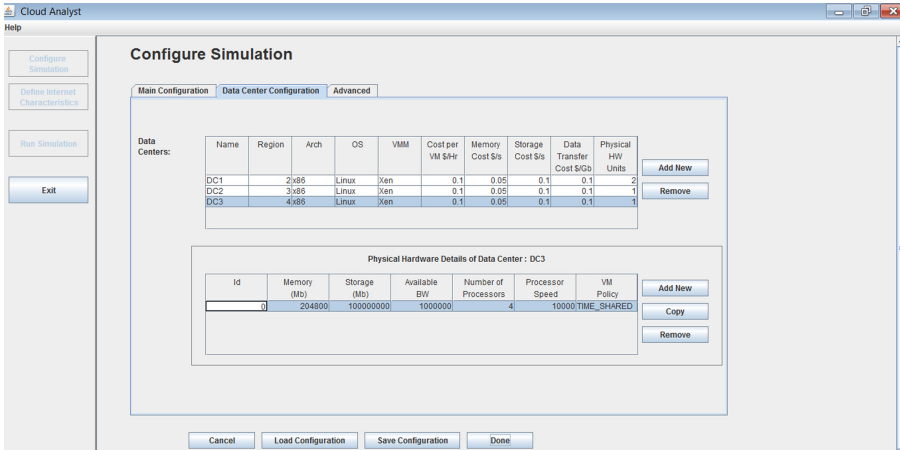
Cloud Analyst

Help

Configure Simulation

Define Internet Characteristics

Run Simulation

Exit

Configure Simulation

Main Configuration | Data Center Configuration | Advanced

Data Centers:

| Name | Region | Arch | OS | VMM | Cost per VM $/Hr | Memory Cost $/s | Storage Cost $/s | Data Transfer Cost $/Gb | Physical HW Units |
|---|---|---|---|---|---|---|---|---|---|
| DC1 | 2 | x86 | Linux | Xen | 0.1 | 0.05 | 0.1 | 0.1 | 2 |
| DC2 | 3 | x86 | Linux | Xen | 0.1 | 0.05 | 0.1 | 0.1 | 1 |
| DC3 | 4 | x86 | Linux | Xen | 0.1 | 0.05 | 0.1 | 0.1 | 1 |

Add New

Remove

Physical Hardware Details of Data Center : DC3

| Id | Memory (Mb) | Storage (Mb) | Available BW | Number of Processors | Processor Speed | VM Policy |
|---|---|---|---|---|---|---|
| 0 | 204800 | 100000000 | 1000000 | 4 | 10000 | TIME_SHARED |

Add New

Copy

Remove

Cancel

Load Configuration

Save Configuration

Done